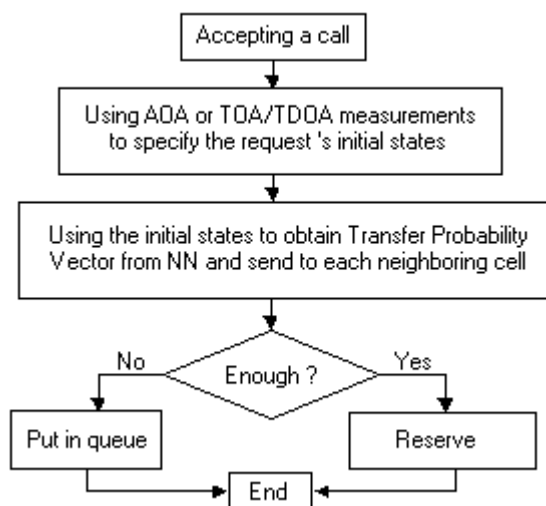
Accepting a call

Using AOA or TOA/TDOA measurements to specify the request 's initial states

Using the initial states to obtain Transfer Probability Vector from NN and send to each neighboring cell

No

Enough ?

Yes

Put in queue

Reserve

End